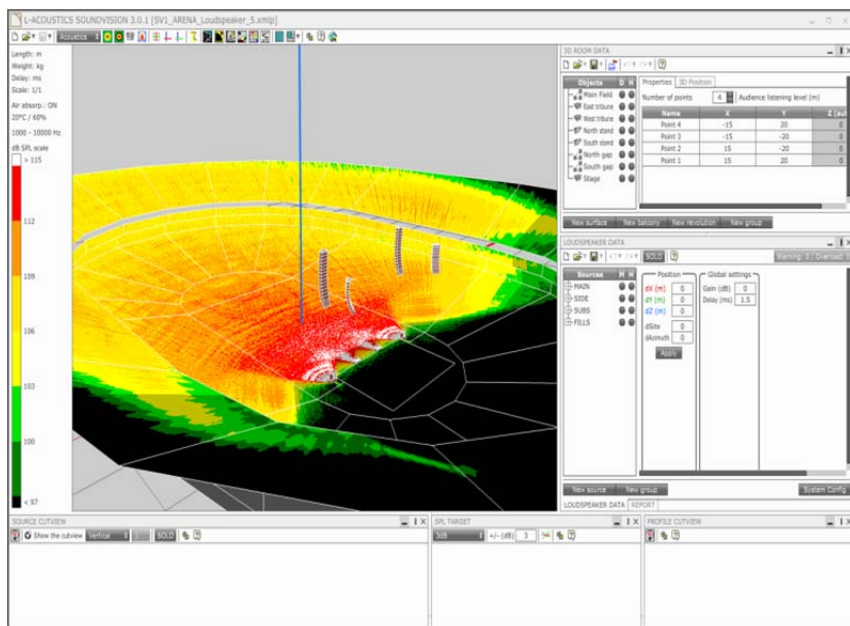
L-ACOUSTICS SOUNDVISION 3.0.1 [SV1_ARENA_Loudspeaker_5.xmlp]

Acoustics

Length: m
Weight: kg
Delay: ms
Scale: 1/1

Air absorp.: ON
20°C / 60%

1000 - 10000 Hz

dB SPL scale
> 115
112
109
106
103
100
< 97

3D ROOM DATA

Objects D
Main Field
East tribune
West tribune
North stand
South stand
North gap
South gap
Stage

Properties 3D Position

Number of points 4 Audience listening level (m)

| Name | X | Y | Z (ad |
|---|---|---|---|
| Point 4 | -15 | 20 | 0 |
| Point 3 | -15 | -20 | 0 |
| Point 2 | 15 | -20 | 0 |
| Point 1 | 15 | 20 | 0 |

New surface New balcony New revolution New group

LOUDSPEAKER DATA

SOLO

Warning: 7 / Diversed: 1

Sources H
MAIN
SIDE
SUBS
FILLS

Position
dX (m) 0
dY (m) 0
dZ (m) 0
dSite 0
dAzimuth 0
Apply

Global settings
Gain (dB) 0
Delay (ms) 1.5

New source New group System Config

LOUDSPEAKER DATA REPORT

SOURCE CUTVIEW
Show the cutview Vertical SOLO

SPL TARGET
3dB +/- (dB) 3

PROFILE CUTVIEW